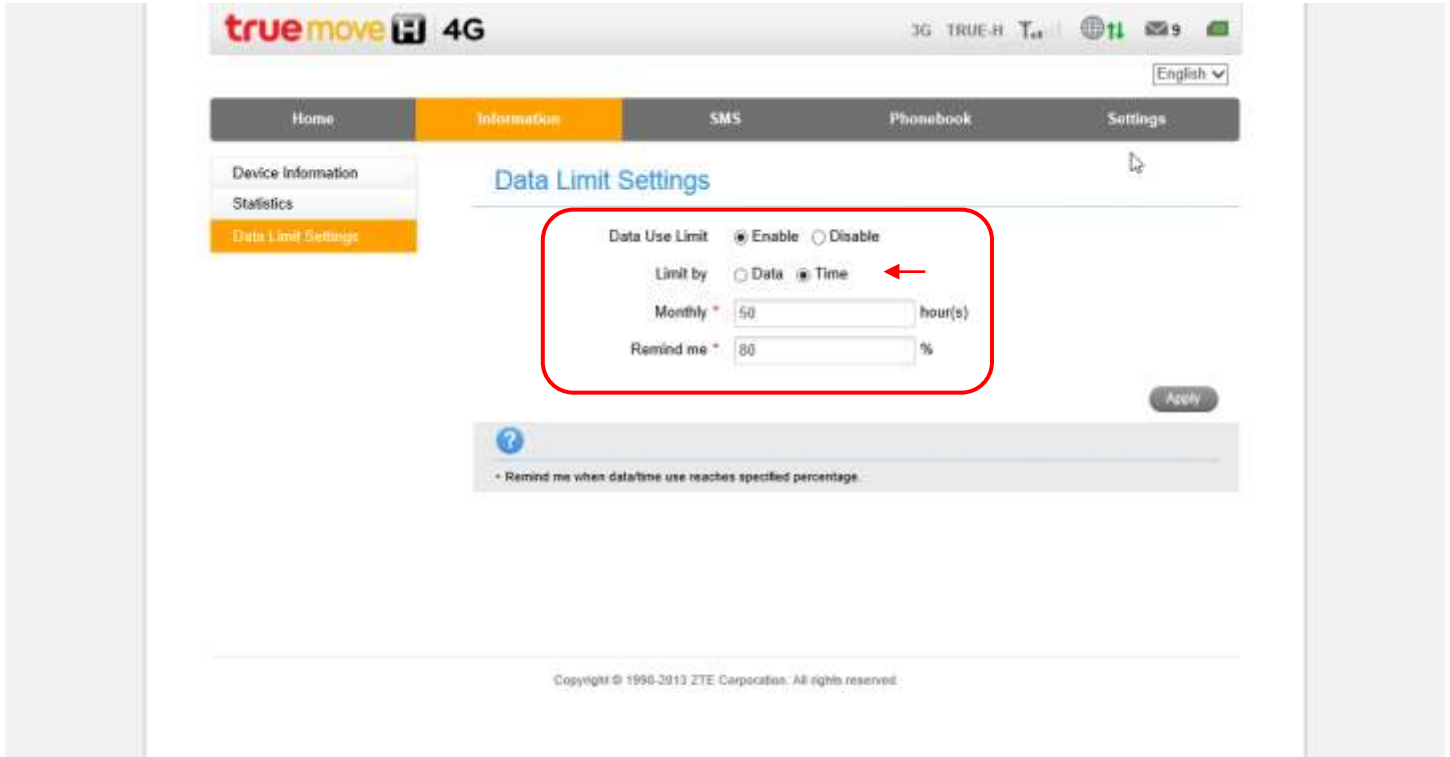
true move H 4G

3G TRUE-H 9

English

Home Information SMS Phonebook Settings

Device Information
Statistics
Data Limit Settings

Data Limit Settings

Data Use Limit ◉ Enable ○ Disable

Limit by ○ Data ◉ Time

Monthly * 50 hour(s)

Remind me * 80 %

Apply

• Remind me when data/time use reaches specified percentage.

Copyright © 1998-2013 ZTE Corporation. All rights reserved.